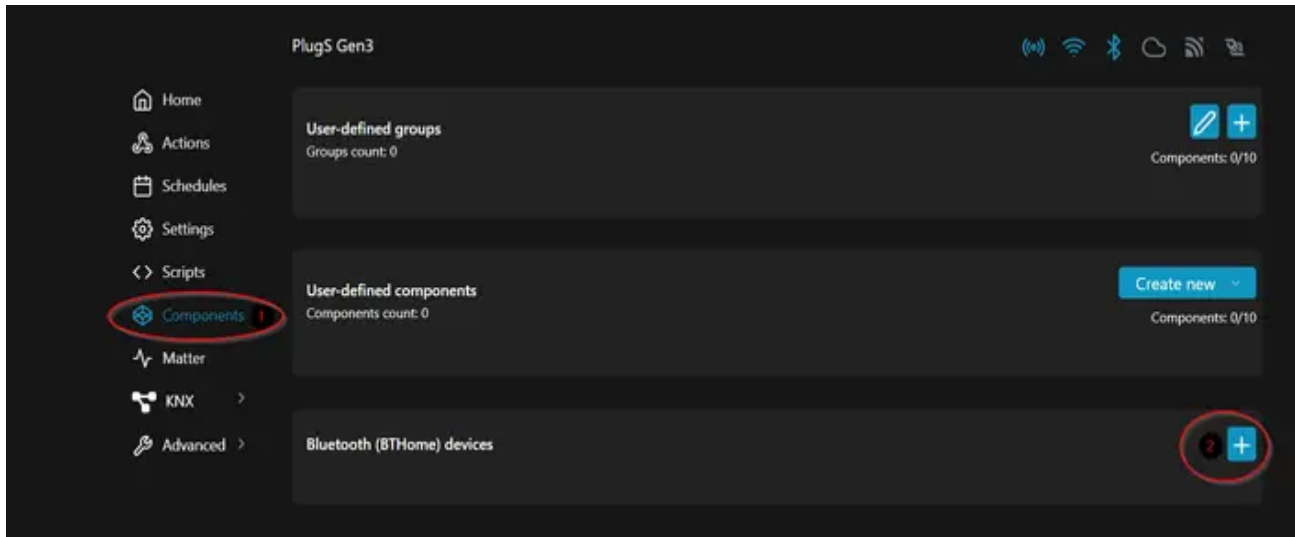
PlugS Gen3

Home
Actions
Schedules
Settings
Scripts
Components 1
Matter
KNX
Advanced

User-defined groups
Groups count: 0
Components: 0/10

User-defined components
Components count: 0
Create new
Components: 0/10

Bluetooth (BTHome) devices
2